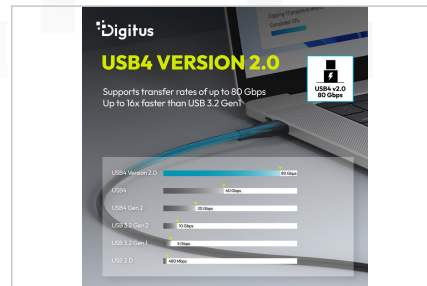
Digitus

USB4 VERSION 2.0

USB4 v2.0
80 Gbps

Supports transfer rates of up to 80 Gbps
Up to 16x faster than USB 3.2 Gen1

Copying 12 projects to
Completed: 15%

| | |
|---|---|
| USB4 Version 2.0 | 80 Gbps |
| USB4 | 40 Gbps |
| USB4 Gen 2 | 20 Gbps |
| USB 3.2 Gen 2 | 10 Gbps |
| USB 3.2 Gen 1 | 5 Gbps |
| USB 2.0 | 480 Mbps |